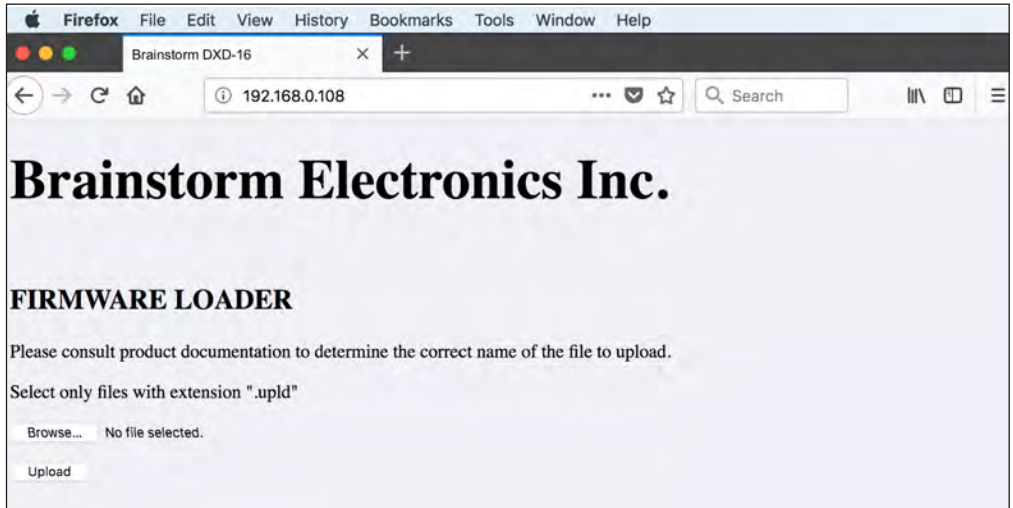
Firefox File Edit View History Bookmarks Tools Window Help

Brainstorm DXD-16 × +

192.168.0.108

Search

# Brainstorm Electronics Inc.

## FIRMWARE LOADER

Please consult product documentation to determine the correct name of the file to upload.

Select only files with extension ".upld"

Browse... No file selected.

Upload